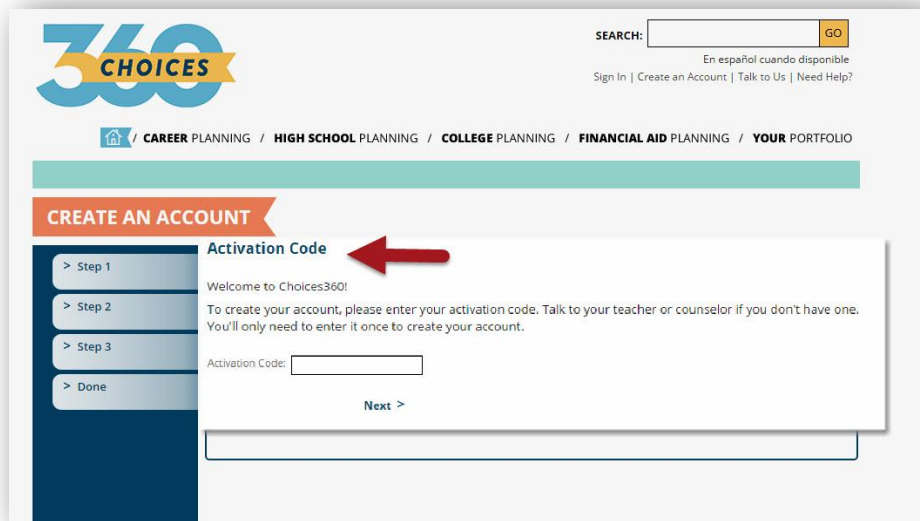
360 CHOICES

SEARCH: GO

En español cuando disponible

Sign In | Create an Account | Talk to Us | Need Help?

/ CAREER PLANNING / HIGH SCHOOL PLANNING / COLLEGE PLANNING / FINANCIAL AID PLANNING / YOUR PORTFOLIO

CREATE AN ACCOUNT

> Step 1

> Step 2

> Step 3

> Done

Activation Code

Welcome to Choices360!

To create your account, please enter your activation code. Talk to your teacher or counselor if you don't have one. You'll only need to enter it once to create your account.

Activation Code:

Next >